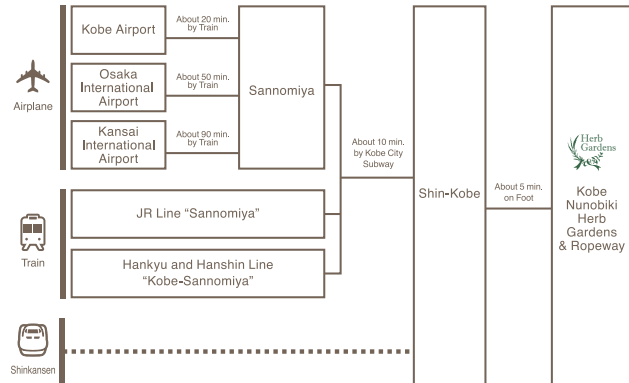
Airplane

Kobe Airport

About 20 min. by Train

Osaka International Airport

About 50 min. by Train

Kansai International Airport

About 90 min. by Train

Sannomiya

Train

JR Line "Sannomiya"

Hankyu and Hanshin Line "Kobe-Sannomiya"

About 10 min. by Kobe City Subway

Shinkansen

Shin-Kobe

About 5 min. on Foot

Herb Gardens

Kobe Nunobiki Herb Gardens & Ropeway